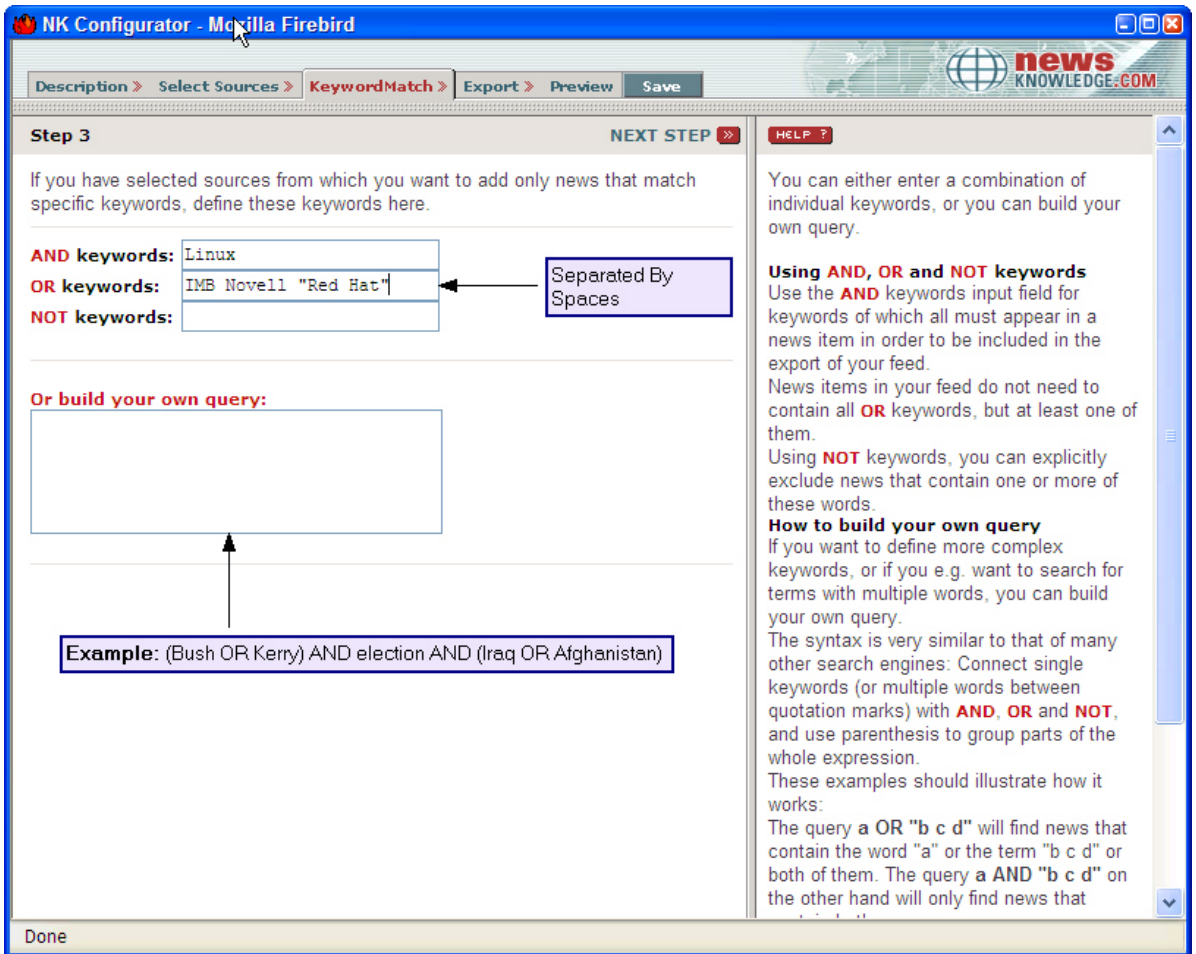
NK Configurator - Mozilla Firebird

Description » Select Sources » KeywordMatch » Export » Preview Save

news KNOWLEDGE.COM

Step 3

NEXT STEP »

If you have selected sources from which you want to add only news that match specific keywords, define these keywords here.

AND keywords: Linux
OR keywords: IMB Novell "Red Hat"
NOT keywords:

Separated By Spaces

Or build your own query:

Example: (Bush OR Kerry) AND election AND (Iraq OR Afghanistan)

HELP ?

You can either enter a combination of individual keywords, or you can build your own query.

Using AND, OR and NOT keywords
Use the AND keywords input field for keywords of which all must appear in a news item in order to be included in the export of your feed.
News items in your feed do not need to contain all OR keywords, but at least one of them.
Using NOT keywords, you can explicitly exclude news that contain one or more of these words.
How to build your own query
If you want to define more complex keywords, or if you e.g. want to search for terms with multiple words, you can build your own query.
The syntax is very similar to that of many other search engines: Connect single keywords (or multiple words between quotation marks) with AND, OR and NOT, and use parenthesis to group parts of the whole expression.
These examples should illustrate how it works:
The query a OR "b c d" will find news that contain the word "a" or the term "b c d" or both of them. The query a AND "b c d" on the other hand will only find news that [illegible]

Done